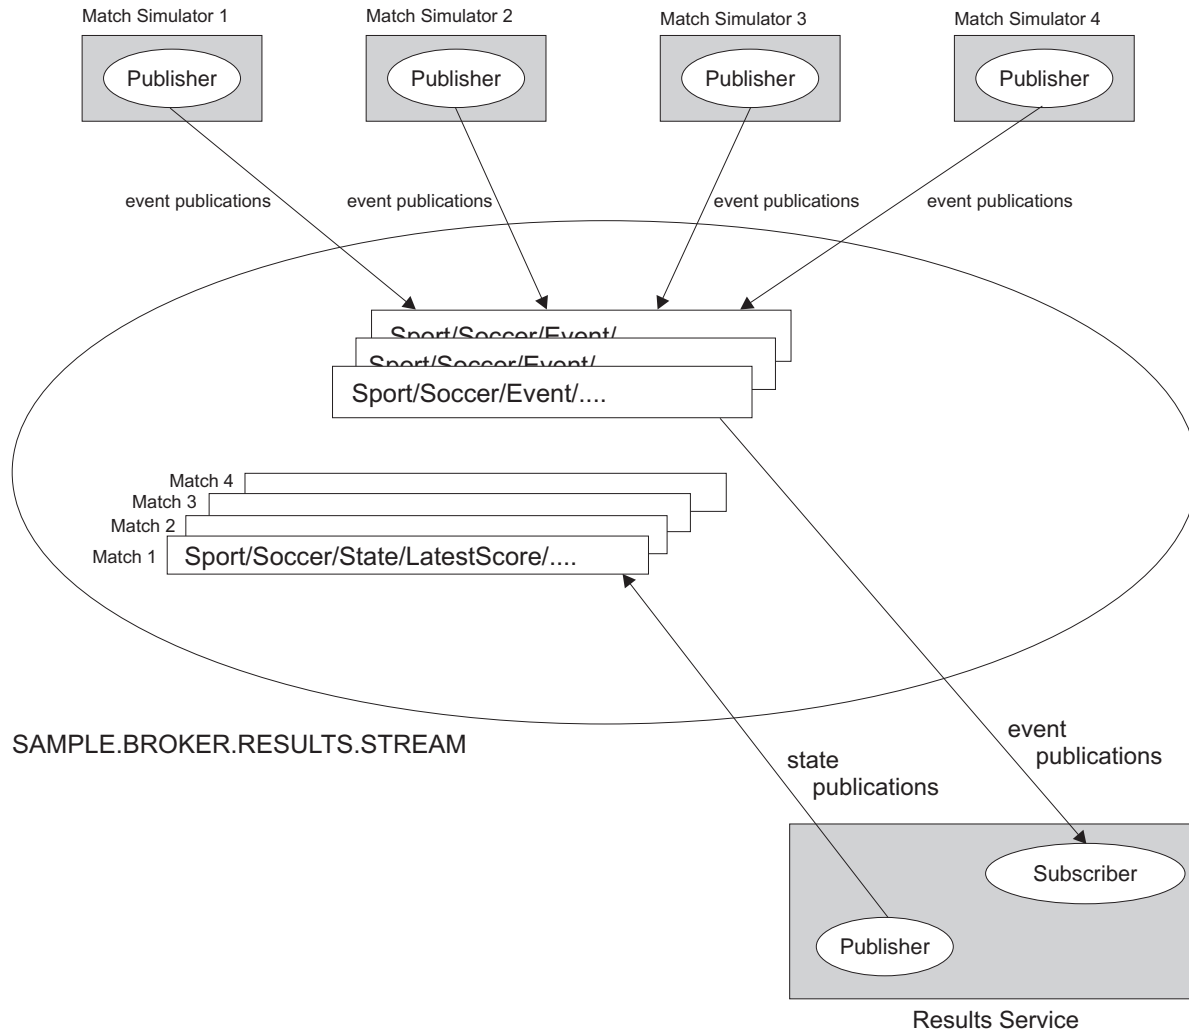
Match Simulator 1

Publisher

Match Simulator 2

Publisher

Match Simulator 3

Publisher

Match Simulator 4

Publisher

event publications

event publications

event publications

event publications

Sport/Soccer/Event/

Sport/Soccer/Event/

Sport/Soccer/Event/....

Match 4

Match 3

Match 2

Match 1

Sport/Soccer/State/LatestScore/....

SAMPLE.BROKER.RESULTS.STREAM

state publications

event publications

Subscriber

Publisher

Results Service